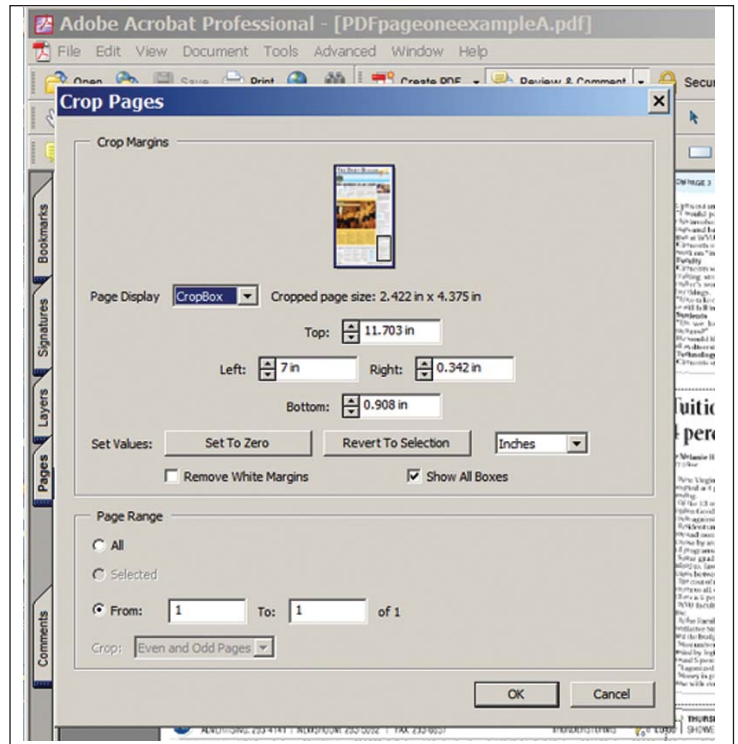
Adobe Acrobat Professional - [PDFpageoneexampleA.pdf]

File Edit View Document Tools Advanced Window Help

Open Save Print Create PDF Review & Comment Secu

Crop Pages

Crop Margins

Page Display CropBox Cropped page size: 2.422 in x 4.375 in

Top: 11.703 in

Left: 7 in Right: 0.342 in

Bottom: 0.908 in

Set Values: Set To Zero Revert To Selection Inches

Remove White Margins Show All Boxes

Page Range

All

Selected

From: 1 To: 1 of 1

Crop: Even and Odd Pages

OK Cancel

Bookmarks

Signatures

Layers

Pages

Comments

Tuitic

perc

THURS

SHOWE